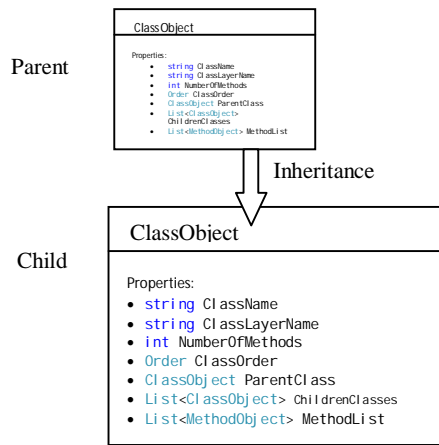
Parent

ClassObject

Properties:
- string ClassName
- string ClassLayerName
- int NumberOfMethods
- Order ClassOrder
- ClassObject ParentClass
- List<ClassObject> ChildrenClasses
- List<MethodObject> MethodList

Inheritance

Child

ClassObject

Properties:
- string ClassName
- string ClassLayerName
- int NumberOfMethods
- Order ClassOrder
- ClassObject ParentClass
- List<ClassObject> ChildrenClasses
- List<MethodObject> MethodList